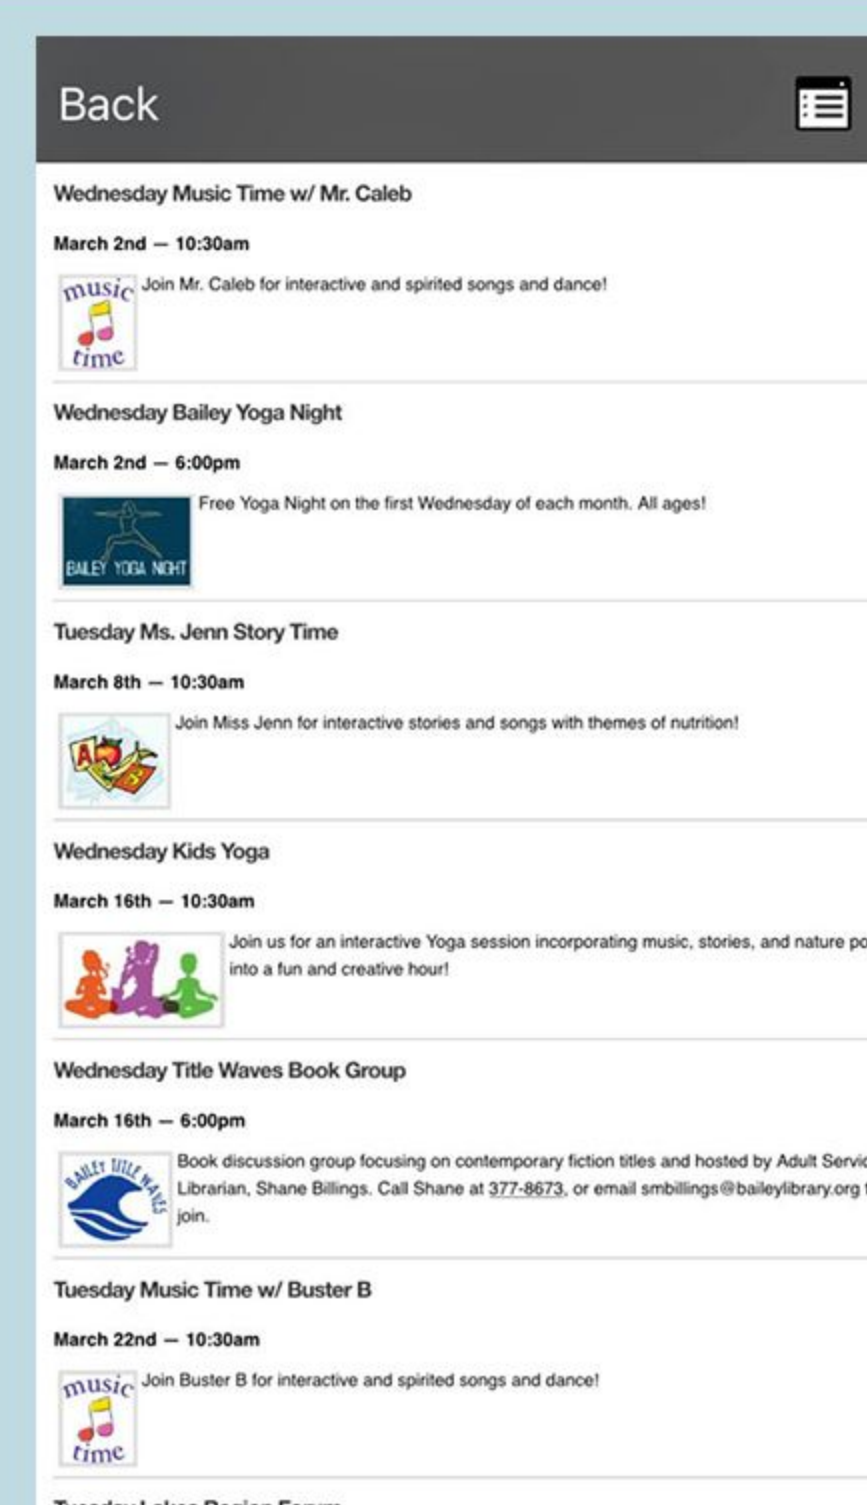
Back

Wednesday Music Time w/ Mr. Caleb

March 2nd — 10:30am

music time Join Mr. Caleb for interactive and spirited songs and dance!

Wednesday Bailey Yoga Night

March 2nd — 6:00pm

BAILEY YOGA NIGHT Free Yoga Night on the first Wednesday of each month. All ages!

Tuesday Ms. Jenn Story Time

March 8th — 10:30am

Join Miss Jenn for interactive stories and songs with themes of nutrition!

Wednesday Kids Yoga

March 16th — 10:30am

Join us for an interactive Yoga session incorporating music, stories, and nature po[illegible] into a fun and creative hour!

Wednesday Title Waves Book Group

March 16th — 6:00pm

BAILEY TITLE WAVES Book discussion group focusing on contemporary fiction titles and hosted by Adult Servi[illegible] Librarian, Shane Billings. Call Shane at 377-8673, or email smbillings@baileylibrary.org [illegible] join.

Tuesday Music Time w/ Buster B

March 22nd — 10:30am

music time Join Buster B for interactive and spirited songs and dance!

Tuesday Lakes Region Forum